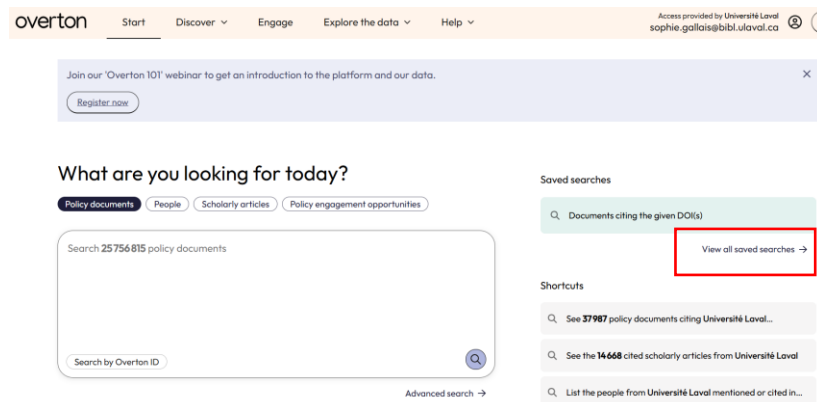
overton Start Discover Engage Explore the data Help

Access provided by Université Laval
sophie.gallais@bibl.ulaval.ca

Join our 'Overton 101' webinar to get an introduction to the platform and our data.

Register now

×

What are you looking for today?

Policy documents People Scholarly articles Policy engagement opportunities

Search 25756815 policy documents

Search by Overton ID

Advanced search →

Saved searches

Documents citing the given DOI(s)

View all saved searches →

Shortcuts

See 37987 policy documents citing Université Laval...

See the 14668 cited scholarly articles from Université Laval

List the people from Université Laval mentioned or cited in...